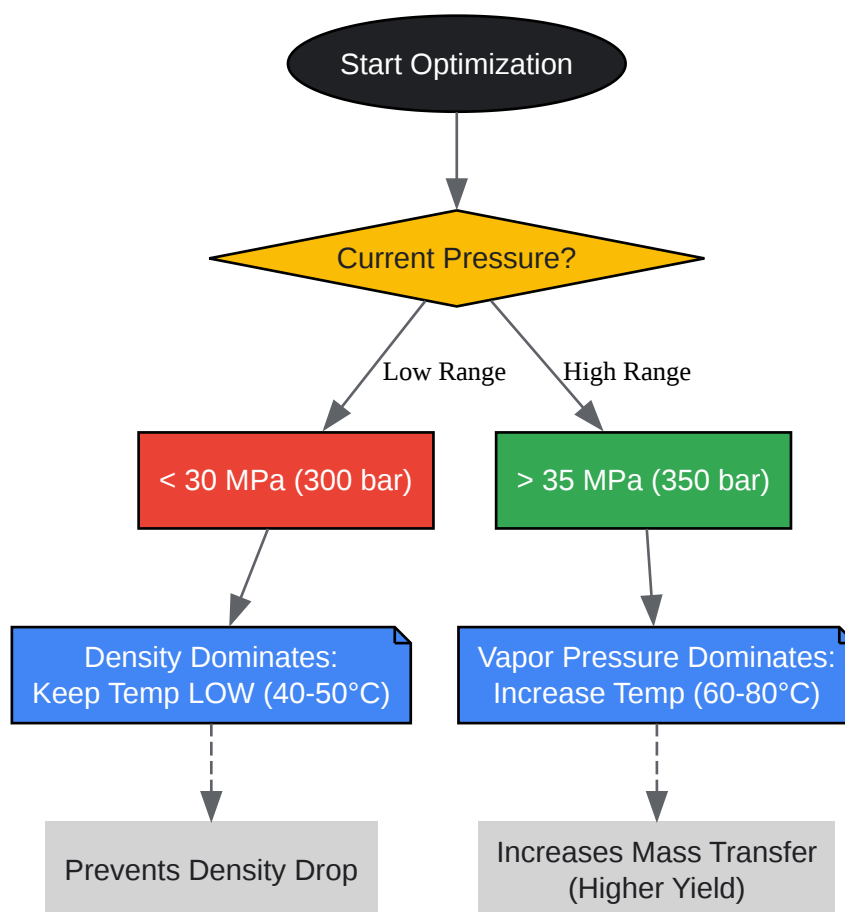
Start Optimization

Current Pressure?

Low Range

High Range

< 30 MPa (300 bar)

> 35 MPa (350 bar)

Density Dominates:
Keep Temp LOW (40-50°C)

Vapor Pressure Dominates:
Increase Temp (60-80°C)

Prevents Density Drop

Increases Mass Transfer
(Higher Yield)